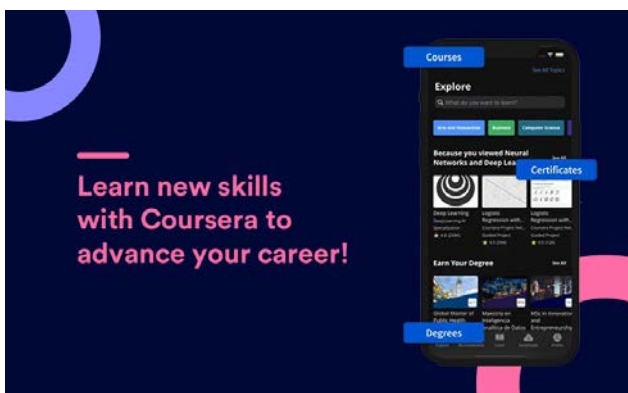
Learn new skills with Coursera to advance your career!

Courses

See All Topics

Explore

What do you want to learn?

Arts and Humanities

Business

Computer Science

Because you viewed Neural Networks and Deep Lea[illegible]

See All

Certificates

Deep Learning

DeepLearning.AI Specialization

4.8 (20k)

Logistic Regression with...

Coursera Project Net...

Guided Project

4.5 (50k)

Logistic Regression with...

Coursera Project Net...

Guided Project

4.5 (50k)

Earn Your Degree

See All

Global Master of Public Health

Maestría en Inteligencia Analítica de Datos

MSc in Innovation and Entrepreneurship

Degrees